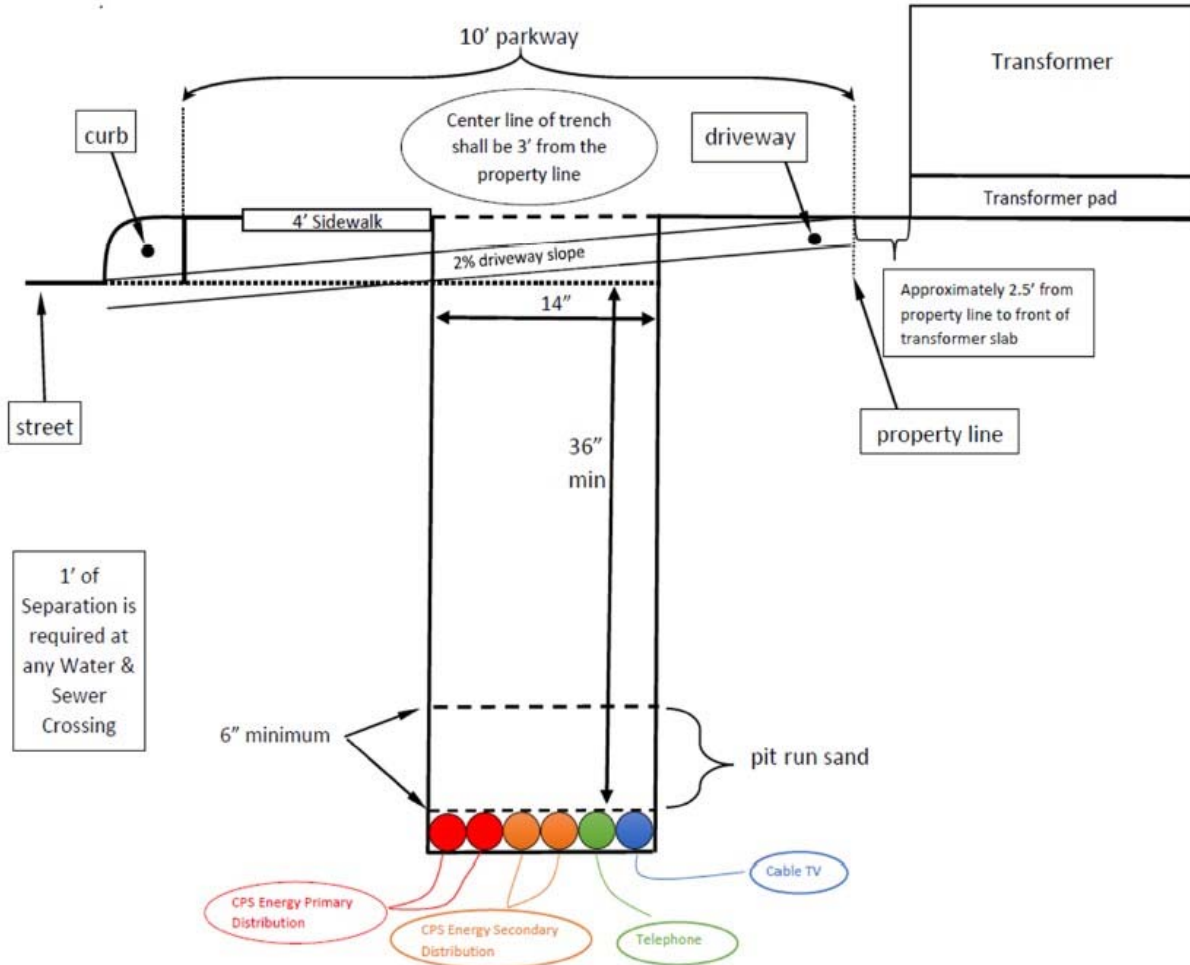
10’ parkway

Transformer

Center line of trench shall be 3’ from the property line

curb

driveway

Transformer pad

4’ Sidewalk

2% driveway slope

14”

Approximately 2.5’ from property line to front of transformer slab

street

property line

36” min

1’ of Separation is required at any Water & Sewer Crossing

6” minimum

pit run sand

Cable TV

CPS Energy Primary Distribution

CPS Energy Secondary Distribution

Telephone